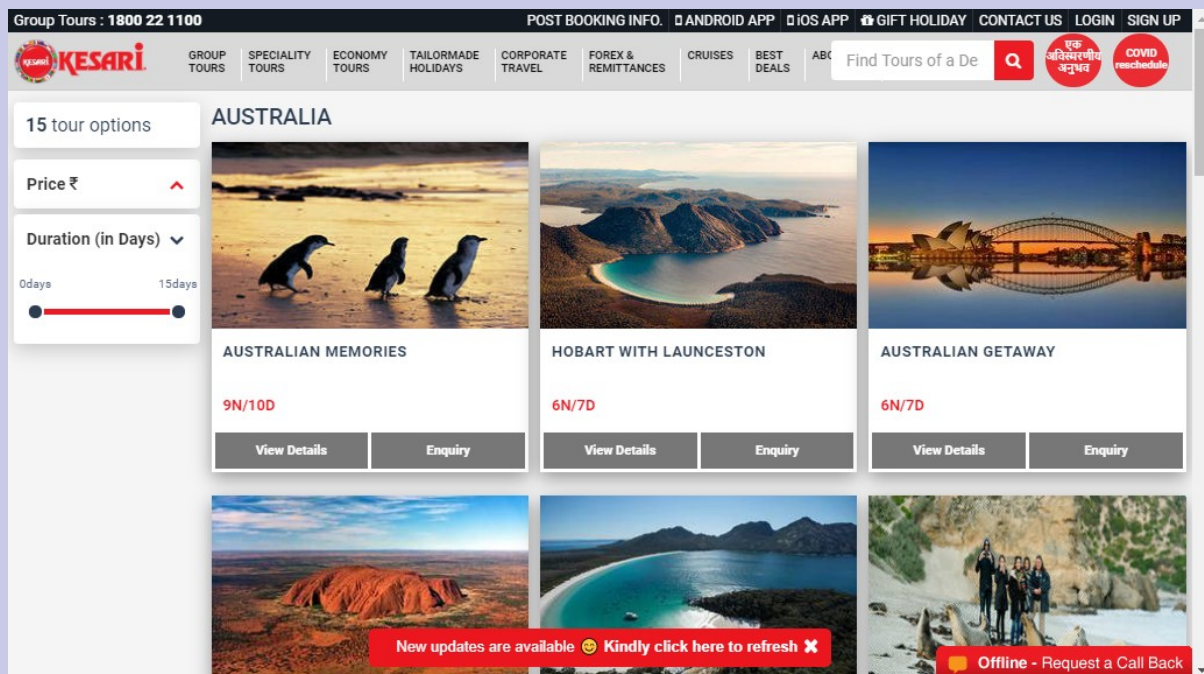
Group Tours : 1800 22 1100

POST BOOKING INFO. ANDROID APP iOS APP GIFT HOLIDAY CONTACT US LOGIN SIGN UP

KESARI

GROUP TOURS
SPECIALITY TOURS
ECONOMY TOURS
TAILORMADE HOLIDAYS
CORPORATE TRAVEL
FOREX & REMITTANCES
CRUISES
BEST DEALS
ABC

Find Tours of a De

एक अविस्मरणीय अनुभव

COVID reschedule

15 tour options

Price ₹

Duration (in Days)

0days 15days

AUSTRALIA

AUSTRALIAN MEMORIES

9N/10D

View Details Enquiry

HOBART WITH LAUNCESTON

6N/7D

View Details Enquiry

AUSTRALIAN GETAWAY

6N/7D

View Details Enquiry

New updates are available 😊 Kindly click here to refresh ✖

Offline - Request a Call Back